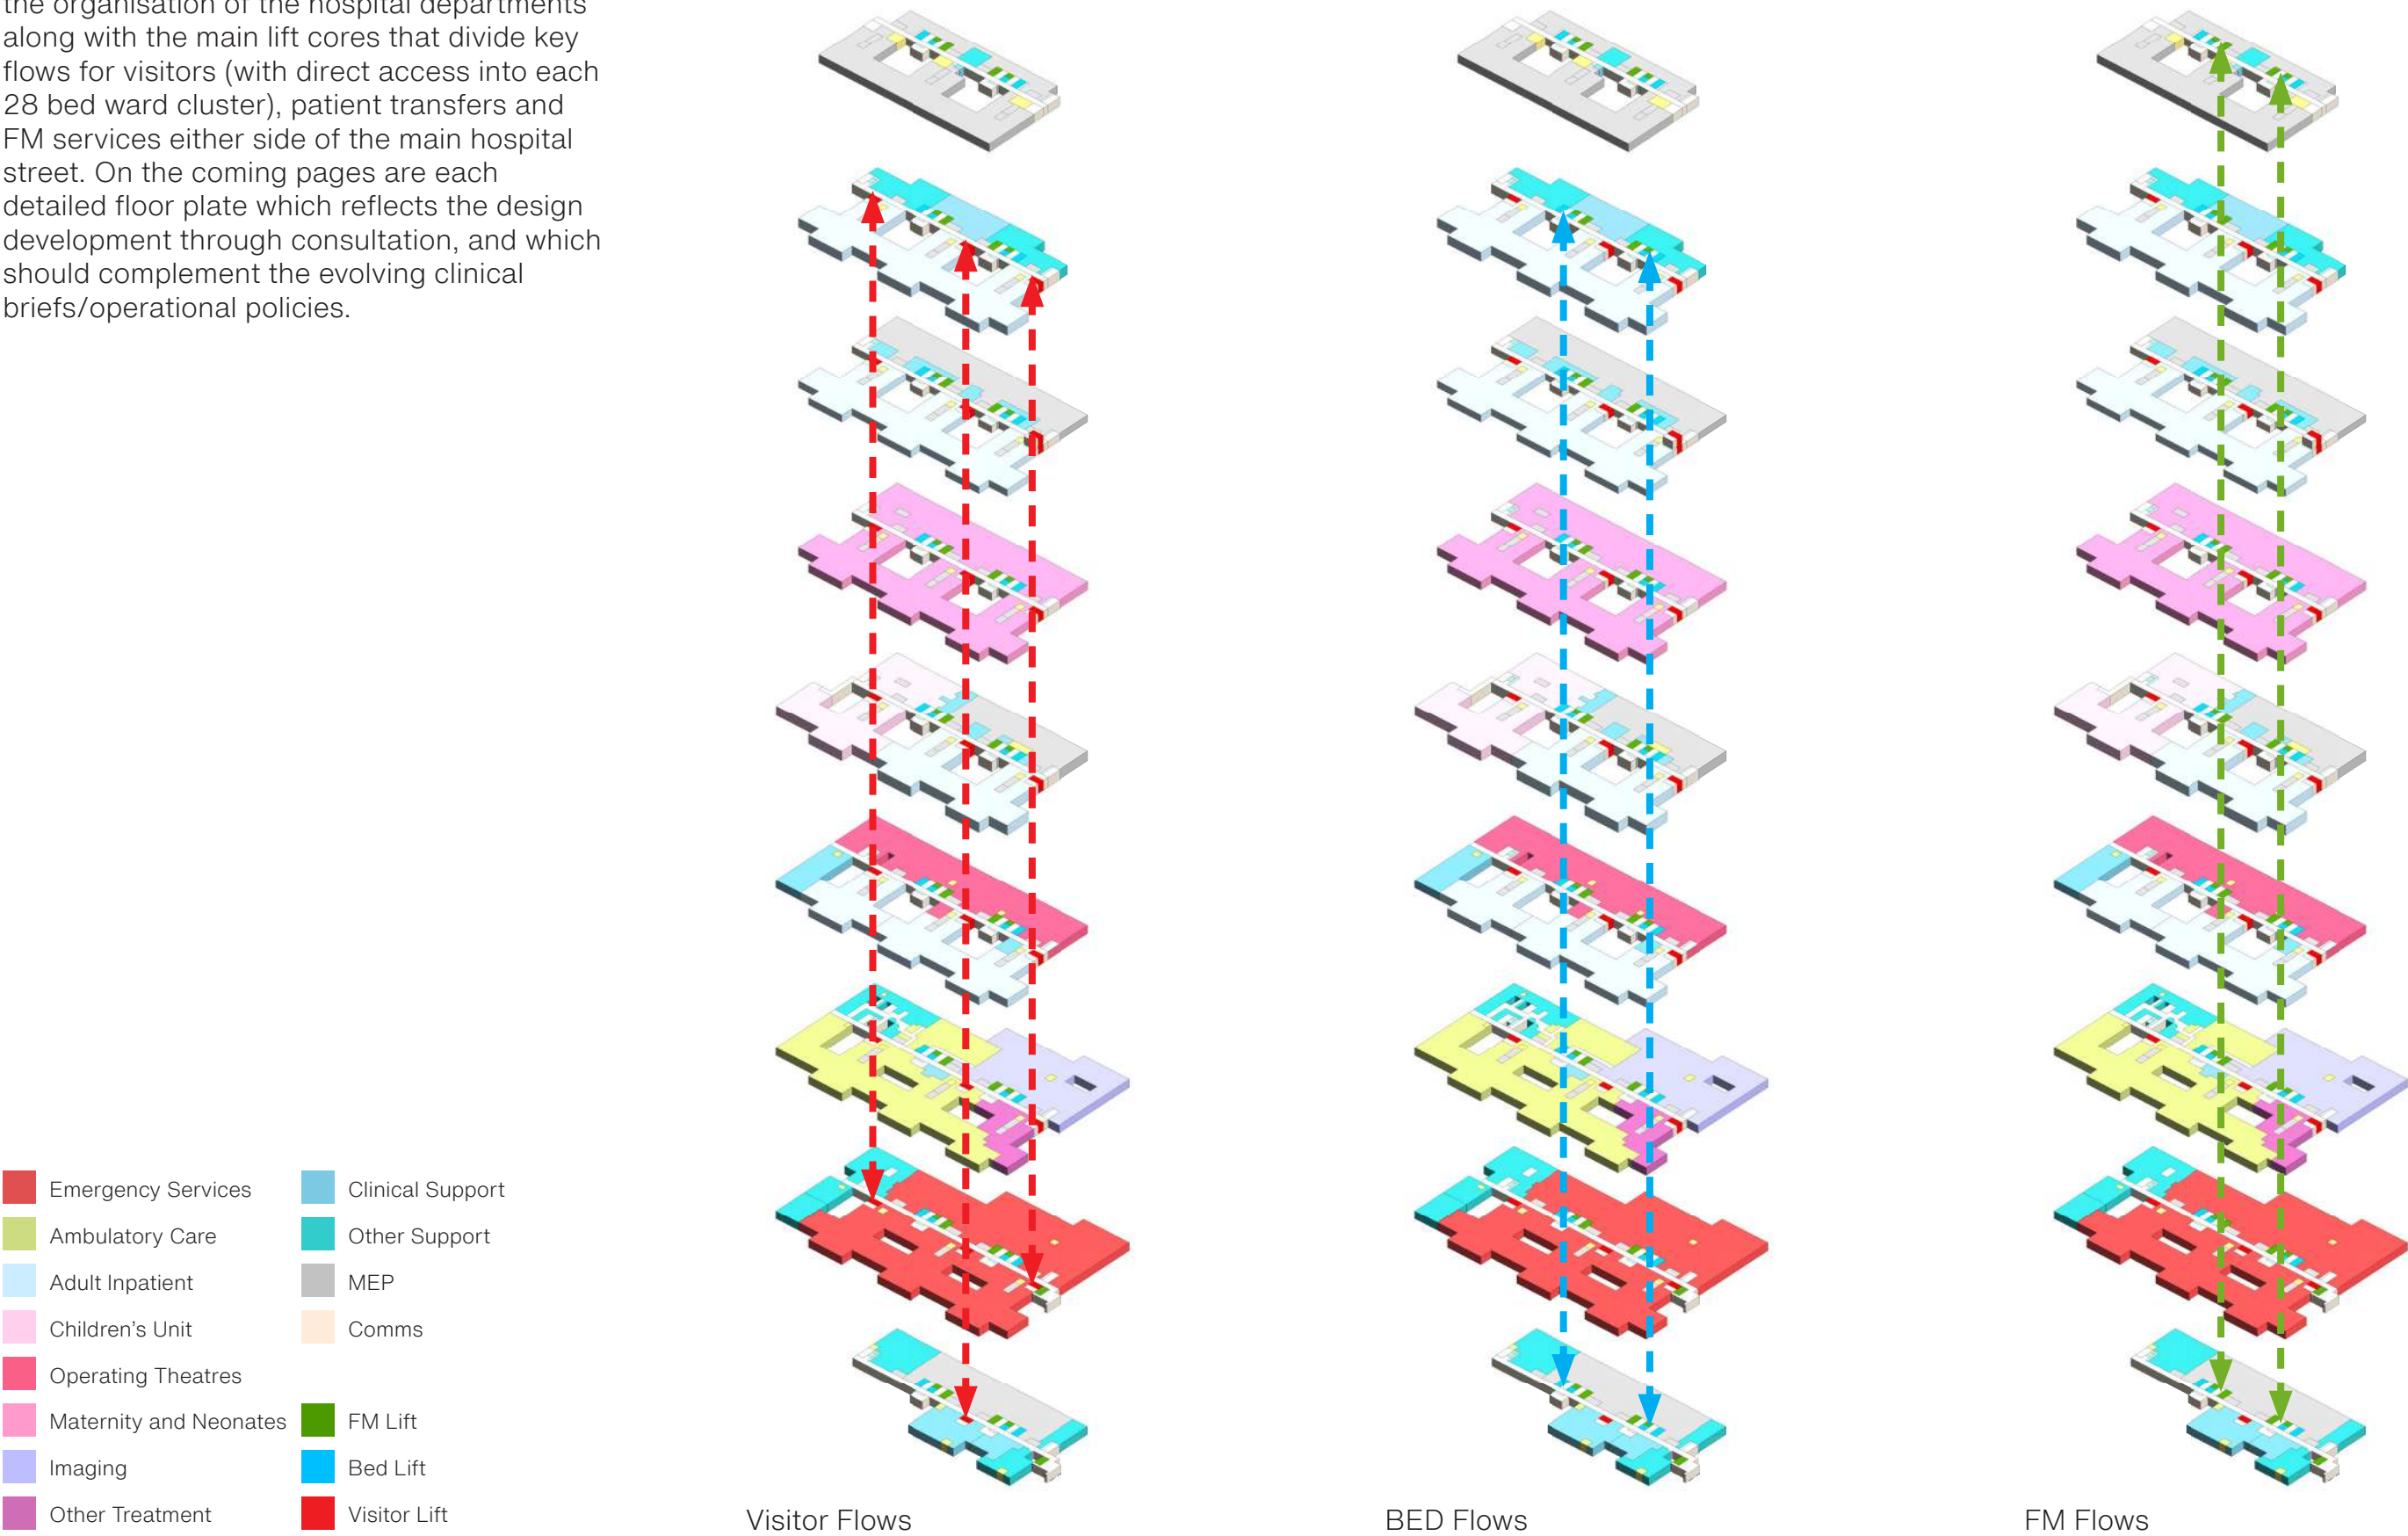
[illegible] organisation of the hospital departments along with the main lift cores that divide key flows for visitors (with direct access into each 28 bed ward cluster), patient transfers and FM services either side of the main hospital street. On the coming pages are each detailed floor plate which reflects the design development through consultation, and which should complement the evolving clinical briefs/operational policies.

Emergency Services
Ambulatory Care
Adult Inpatient
Children's Unit
Operating Theatres
Maternity and Neonates
Imaging
Other Treatment

Clinical Support
Other Support
MEP
Comms

FM Lift
Bed Lift
Visitor Lift

Visitor Flows

BED Flows

FM Flows